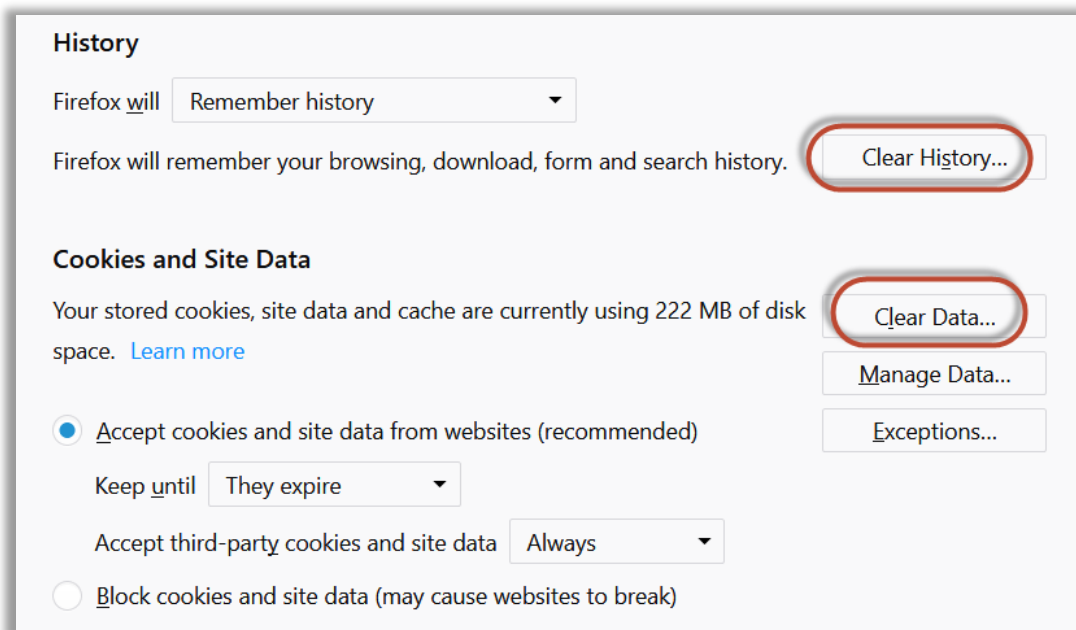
History

Firefox will Remember history

Firefox will remember your browsing, download, form and search history. Clear History...

Cookies and Site Data

Your stored cookies, site data and cache are currently using 222 MB of disk space. Learn more

Clear Data...

Manage Data...

Exceptions...

Accept cookies and site data from websites (recommended)

Keep until They expire

Accept third-party cookies and site data Always

Block cookies and site data (may cause websites to break)